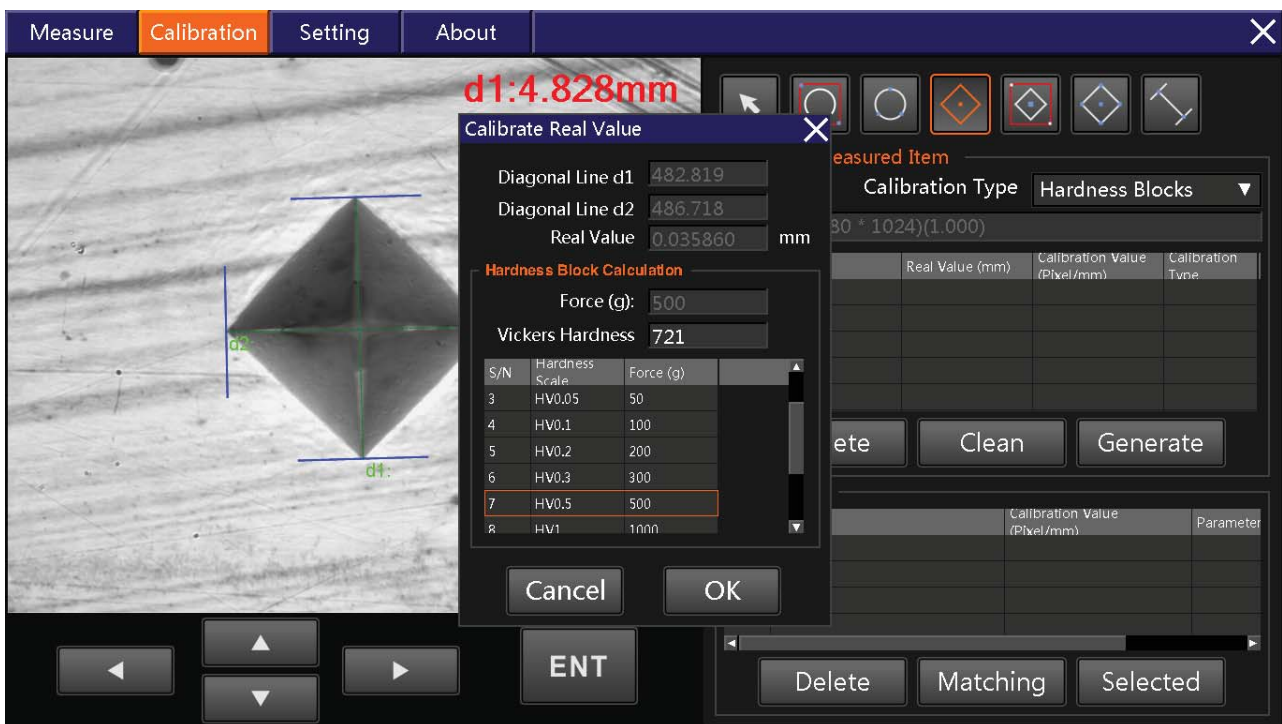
Measure Calibration Setting About

d1:4.828mm

d2

d1:

Calibrate Real Value

Diagonal Line d1 482.819

Diagonal Line d2 486.718

Real Value 0.035860 mm

Hardness Block Calculation

Force (g): 500

Vickers Hardness 721

| S/N | Hardness Scale | Force (g) |
|---|---|---|
| 3 | HV0.05 | 50 |
| 4 | HV0.1 | 100 |
| 5 | HV0.2 | 200 |
| 6 | HV0.3 | 300 |
| 7 | HV0.5 | 500 |
| 8 | HV1 | 1000 |

Cancel OK

easured Item

Calibration Type Hardness Blocks

80 * 1024)(1.000)

| Real Value (mm) | Calibration Value (Pixel/mm) | Calibration Type |
|---|---|---|

ete Clean Generate

| Calibration Value (Pixel/mm) | Parameter |
|---|---|

ENT

Delete Matching Selected